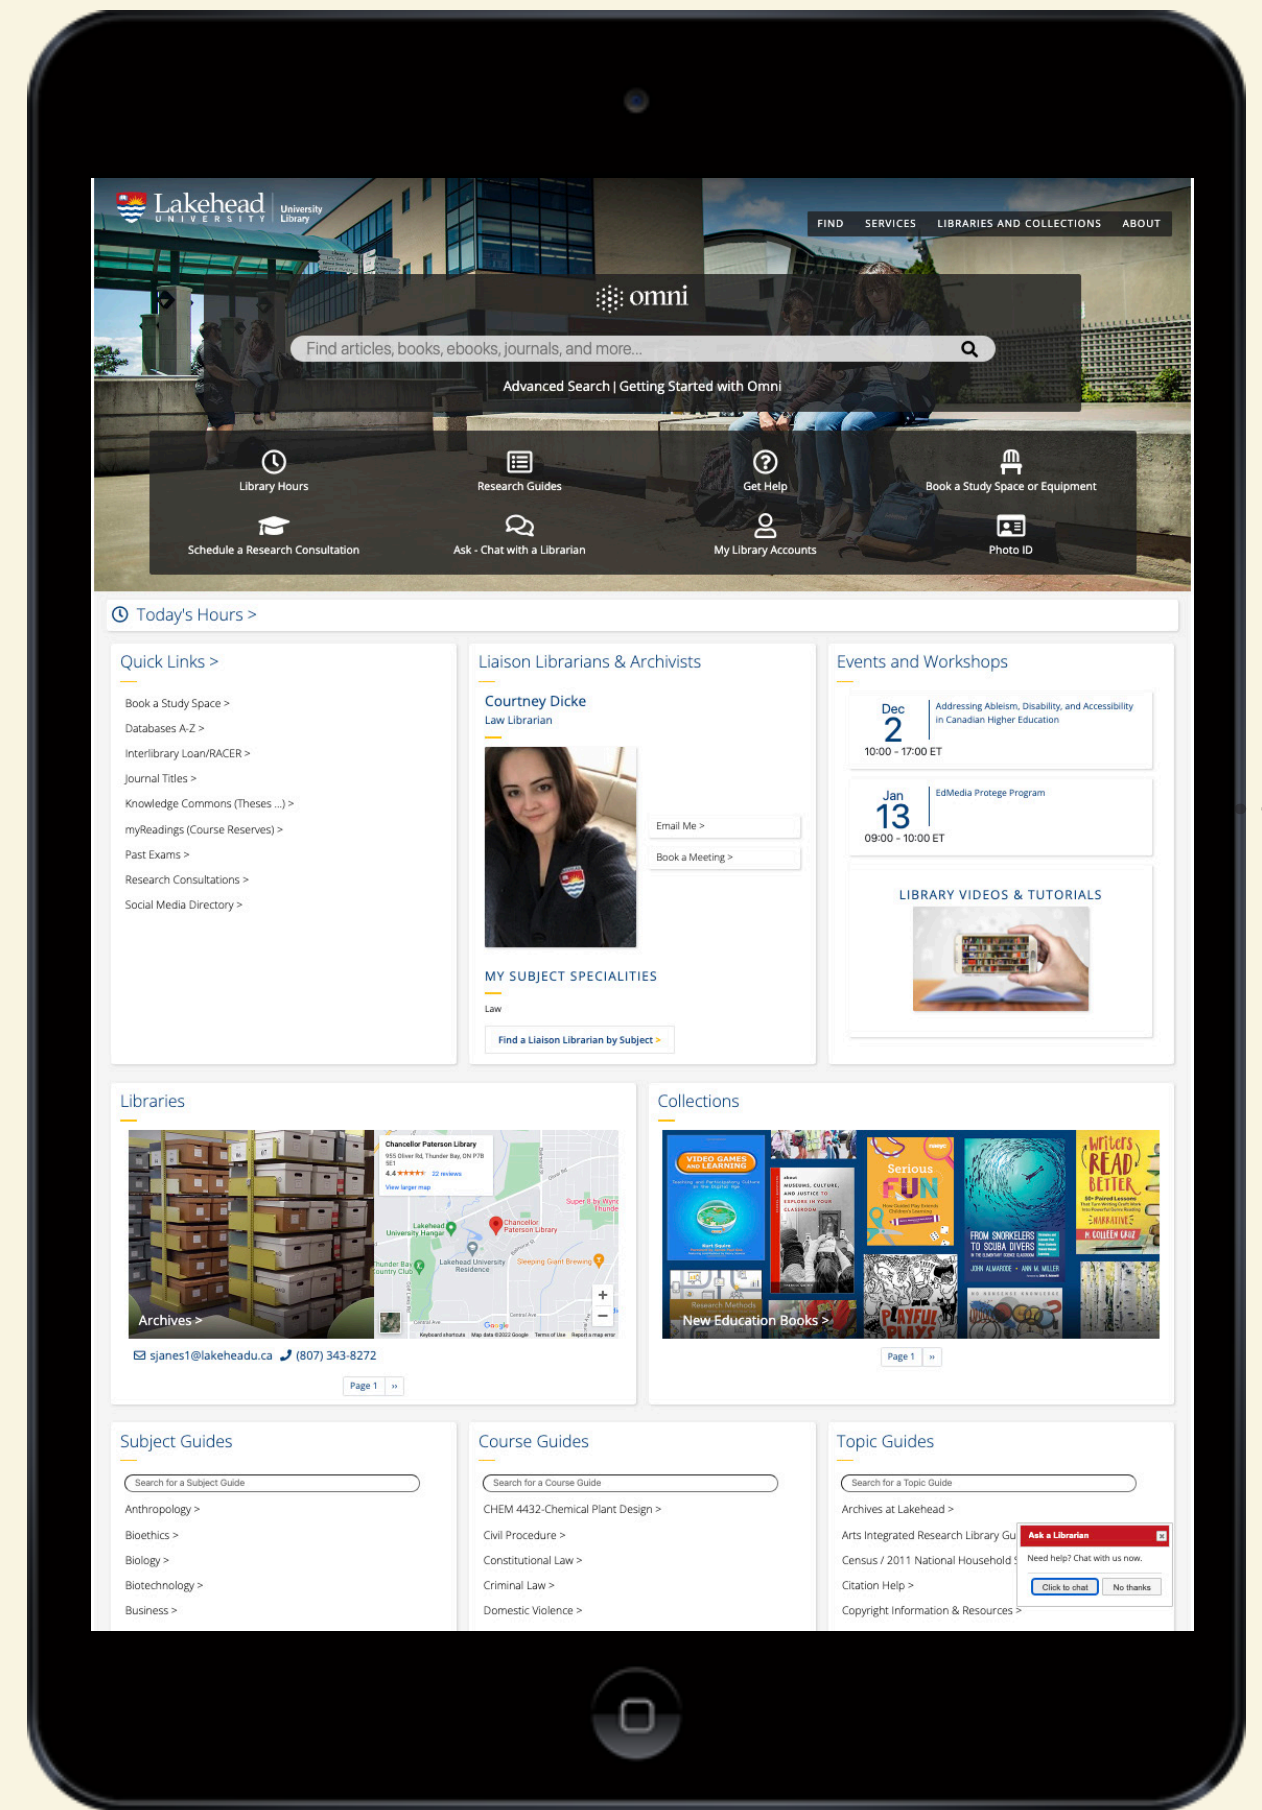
Lakehead UNIVERSITY University Library

FIND SERVICES LIBRARIES AND COLLECTIONS ABOUT

omni

Find articles, books, ebooks, journals, and more...

Advanced Search | Getting Started with Omni

Library Hours
Research Guides
Get Help
Book a Study Space or Equipment
Schedule a Research Consultation
Ask - Chat with a Librarian
My Library Accounts
Photo ID

Today's Hours >

Quick Links >

Book a Study Space >
Databases A-Z >
Interlibrary Loan/RACER >
Journal Titles >
Knowledge Commons (Theses ...) >
myReadings (Course Reserves) >
Past Exams >
Research Consultations >
Social Media Directory >

Liaison Librarians & Archivists

Courtney Dicke
Law Librarian

Email Me >
Book a Meeting >

MY SUBJECT SPECIALITIES

Law

Find a Liaison Librarian by Subject >

Events and Workshops

Dec 2
10:00 - 17:00 ET
Addressing Ableism, Disability, and Accessibility in Canadian Higher Education

Jan 13
09:00 - 10:00 ET
EdMedia Protege Program

LIBRARY VIDEOS & TUTORIALS

Libraries

Archives >

Chancellor Paterson Library
955 Oliver Rd, Thunder Bay, ON P7B 5E1
4.4 ★★★★★ 22 reviews
View larger map

sjanes1@lakeheadu.ca (807) 343-8272

Page 1 »

Collections

VIDEO GAMES AND LEARNING
Serious FUN
Writers READ BETTER
FROM SNORKELERS TO SCUBA DIVERS
PLAYFUL PLAYS
New Education Books >

Page 1 »

Subject Guides

Search for a Subject Guide

Anthropology >
Bioethics >
Biology >
Biotechnology >
Business >

Course Guides

Search for a Course Guide

CHEM 4432-Chemical Plant Design >
Civil Procedure >
Constitutional Law >
Criminal Law >
Domestic Violence >

Topic Guides

Search for a Topic Guide

Archives at Lakehead >
Arts Integrated Research Library Gu
Census / 2011 National Household
Citation Help >
Copyright Information & Resources >

Ask a Librarian
Need help? Chat with us now.
Click to chat
No thanks